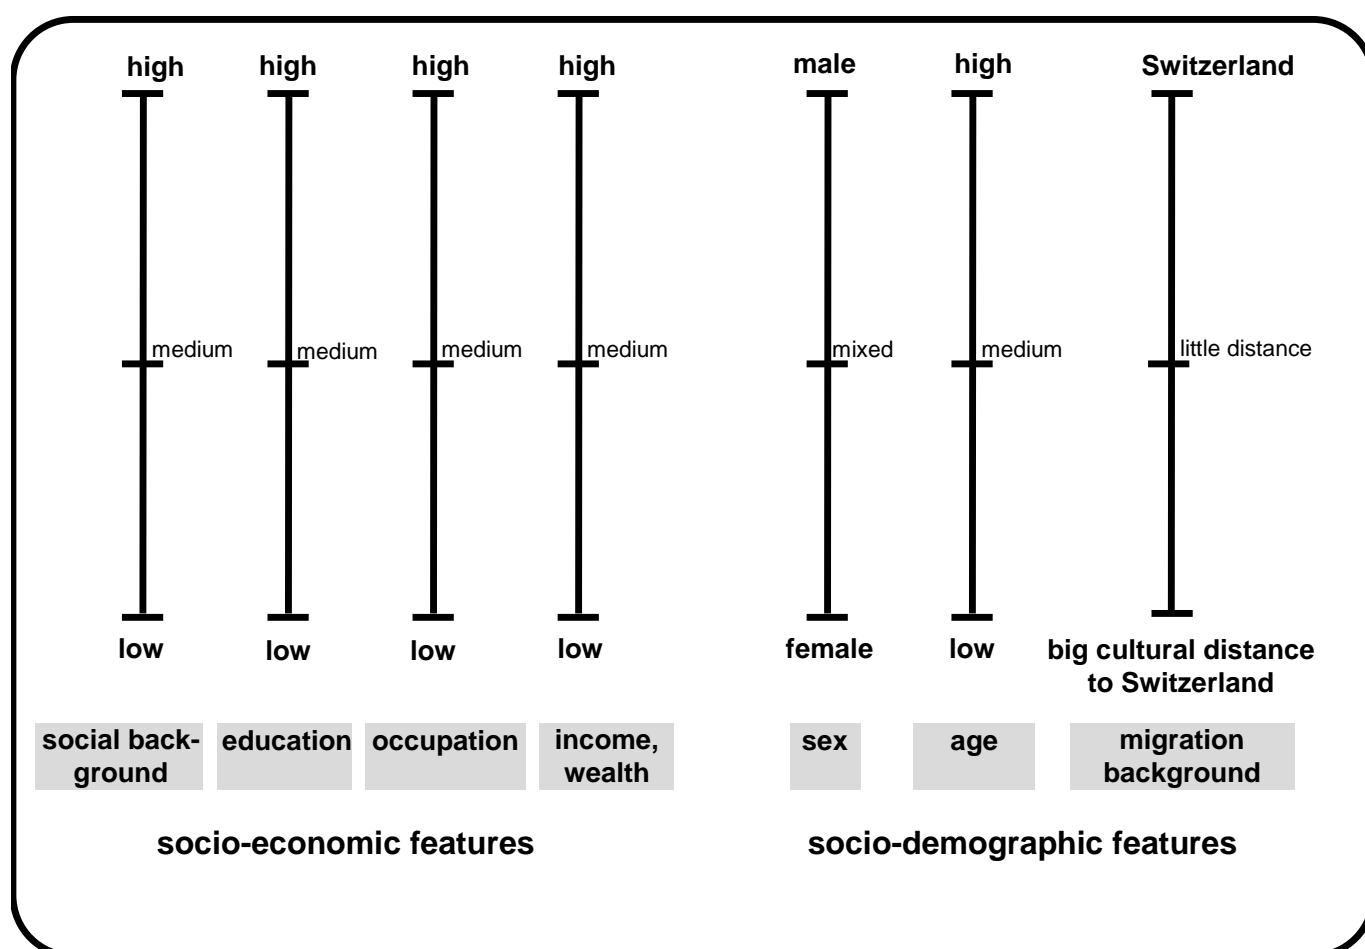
high high high high male high Switzerland

medium medium medium medium mixed medium little distance

low low low low female low big cultural distance to Switzerland

social background | education | occupation | income, wealth | sex | age | migration background

socio-economic features

socio-demographic features